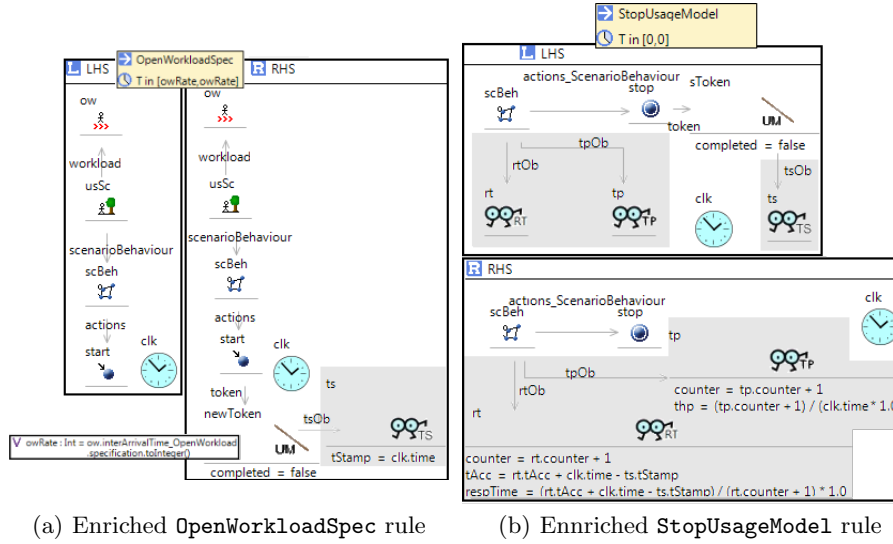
OpenWorkloadSpec
T in [owRate,owRate]

LHS

ow

workload

usSc

scenarioBehaviour

scBeh

actions

start

clk

RHS

ow

workload

usSc

scenarioBehaviour

scBeh

actions

start

clk

token

newToken

UM

tsOb

ts

TS

tStamp = clk.time

completed = false

V owRate : Int = ow.interArrivalTime_OpenWorkload.specification.toInteger()

(a) Enriched OpenWorkloadSpec rule

StopUsageModel
T in [0,0]

LHS

actions_ScenarioBehaviour

scBeh

stop

sToken

token

UM

tpOb

rtOb

completed = false

tsOb

rt

RT

tp

TP

clk

ts

TS

RHS

actions_ScenarioBehaviour

scBeh

stop

clk

tp

TP

rtOb

tpOb

counter = tp.counter + 1

thp = (tp.counter + 1) / (clk.time * 1.0

rt

RT

counter = rt.counter + 1

tAcc = rt.tAcc + clk.time - ts.tStamp

respTime = (rt.tAcc + clk.time - ts.tStamp) / (rt.counter + 1) * 1.0

(b) Ennriched StopUsageModel rule